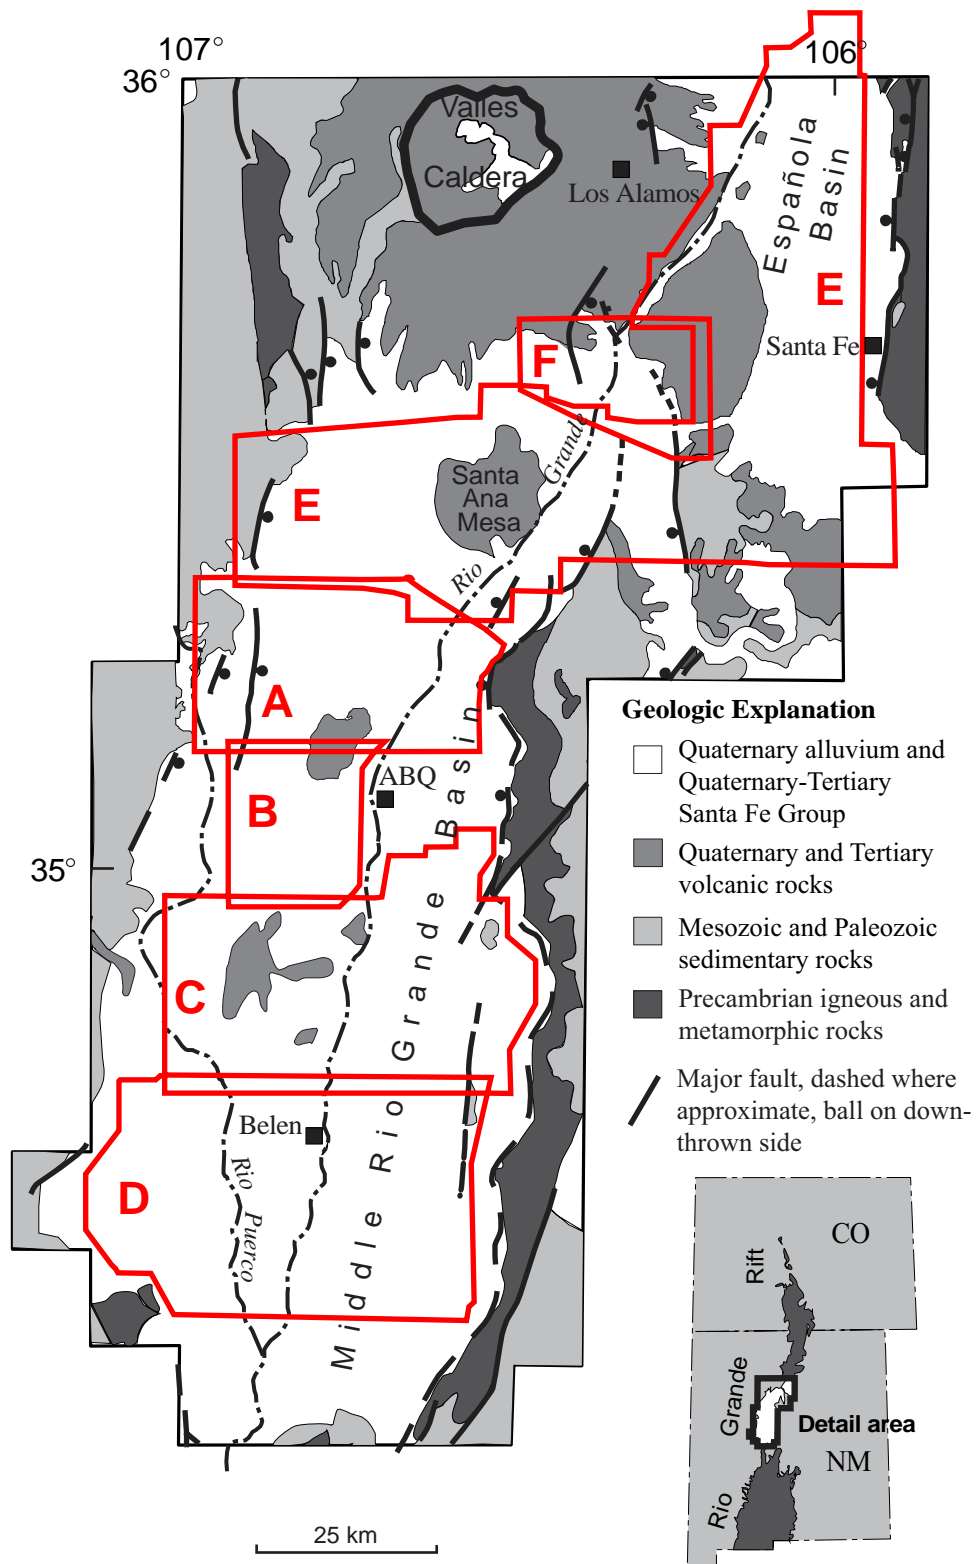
107°
36°
106°
Valles
Caldera
Los Alamos
Española Basin
E
Santa Fe
F
Santa Ana Mesa
Rio Grande
E
A
ABQ
B
35°
C
Middle Rio Grande Basin
Belen
Rio Puerco
D
25 km

Geologic Explanation
Quaternary alluvium and Quaternary-Tertiary Santa Fe Group
Quaternary and Tertiary volcanic rocks
Mesozoic and Paleozoic sedimentary rocks
Precambrian igneous and metamorphic rocks
Major fault, dashed where approximate, ball on downthrown side

CO
Rift
Grande
Rio
Detail area
NM